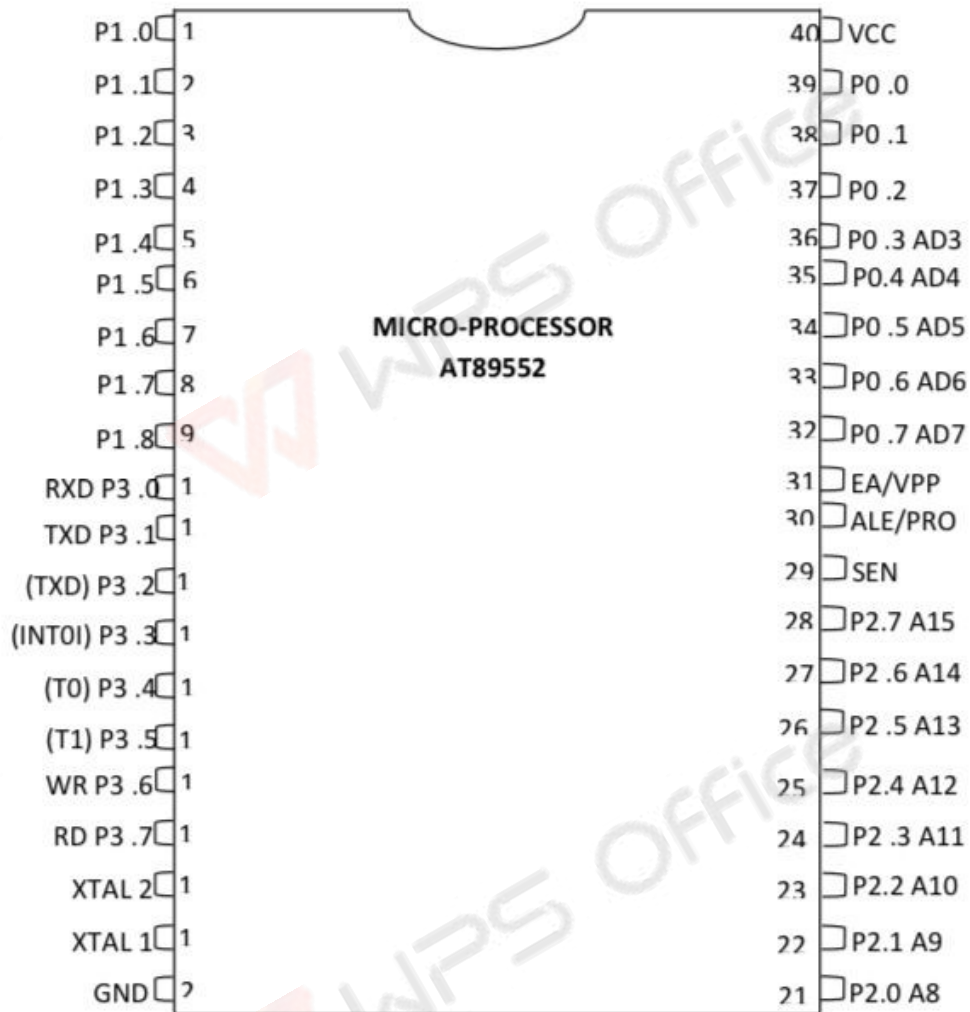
P1 .0 1
P1 .1 2
P1 .2 3
P1 .3 4
P1 .4 5
P1 .5 6
P1 .6 7
P1 .7 8
P1 .8 9
RXD P3 .0 1
TXD P3 .1 1
(TXD) P3 .2 1
(INT0I) P3 .3 1
(T0) P3 .4 1
(T1) P3 .5 1
WR P3 .6 1
RD P3 .7 1
XTAL 2 1
XTAL 1 1
GND 2

MICRO-PROCESSOR
AT89552

40 VCC
39 P0 .0
38 P0 .1
37 P0 .2
36 P0 .3 AD3
35 P0.4 AD4
34 P0 .5 AD5
33 P0 .6 AD6
32 P0 .7 AD7
31 EA/VPP
30 ALE/PRO
29 SEN
28 P2.7 A15
27 P2 .6 A14
26 P2 .5 A13
25 P2.4 A12
24 P2 .3 A11
23 P2.2 A10
22 P2.1 A9
21 P2.0 A8

WPS Office
WPS Office